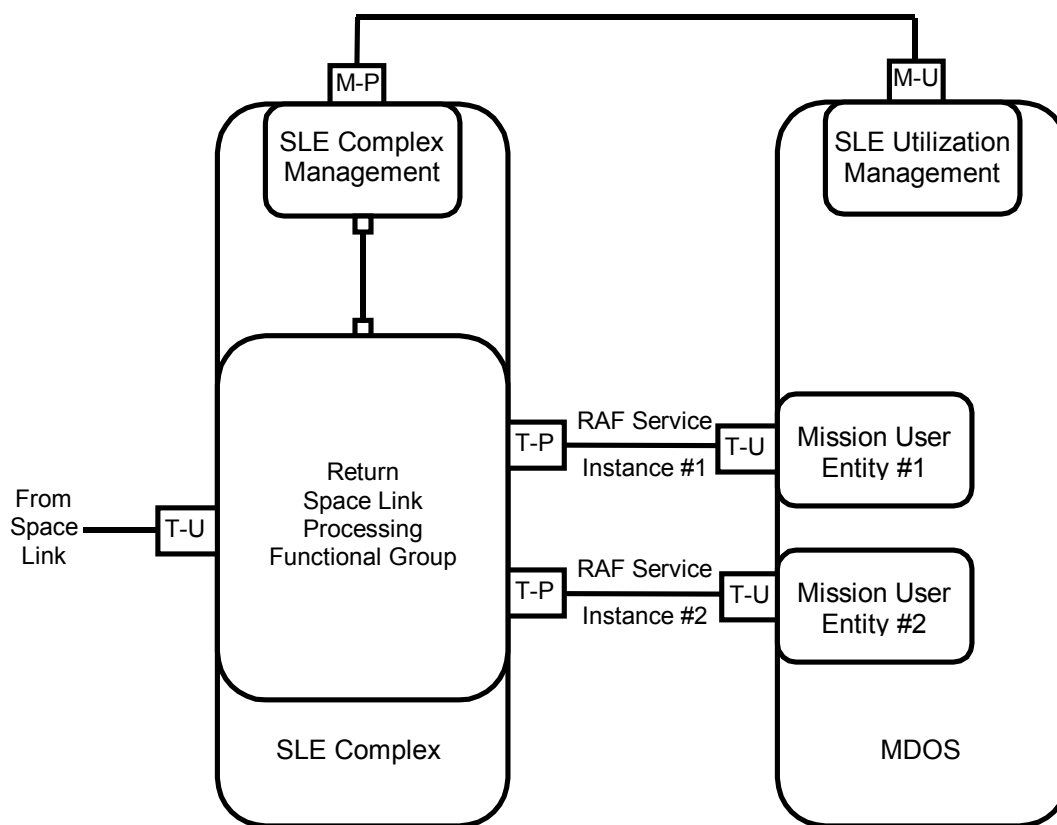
M-P

M-U

SLE Complex Management

SLE Utilization Management

RAF Service

T-P

T-U

Mission User Entity #1

Instance #1

From Space Link

T-U

Return Space Link Processing Functional Group

RAF Service

T-P

T-U

Mission User Entity #2

Instance #2

SLE Complex

MDOS